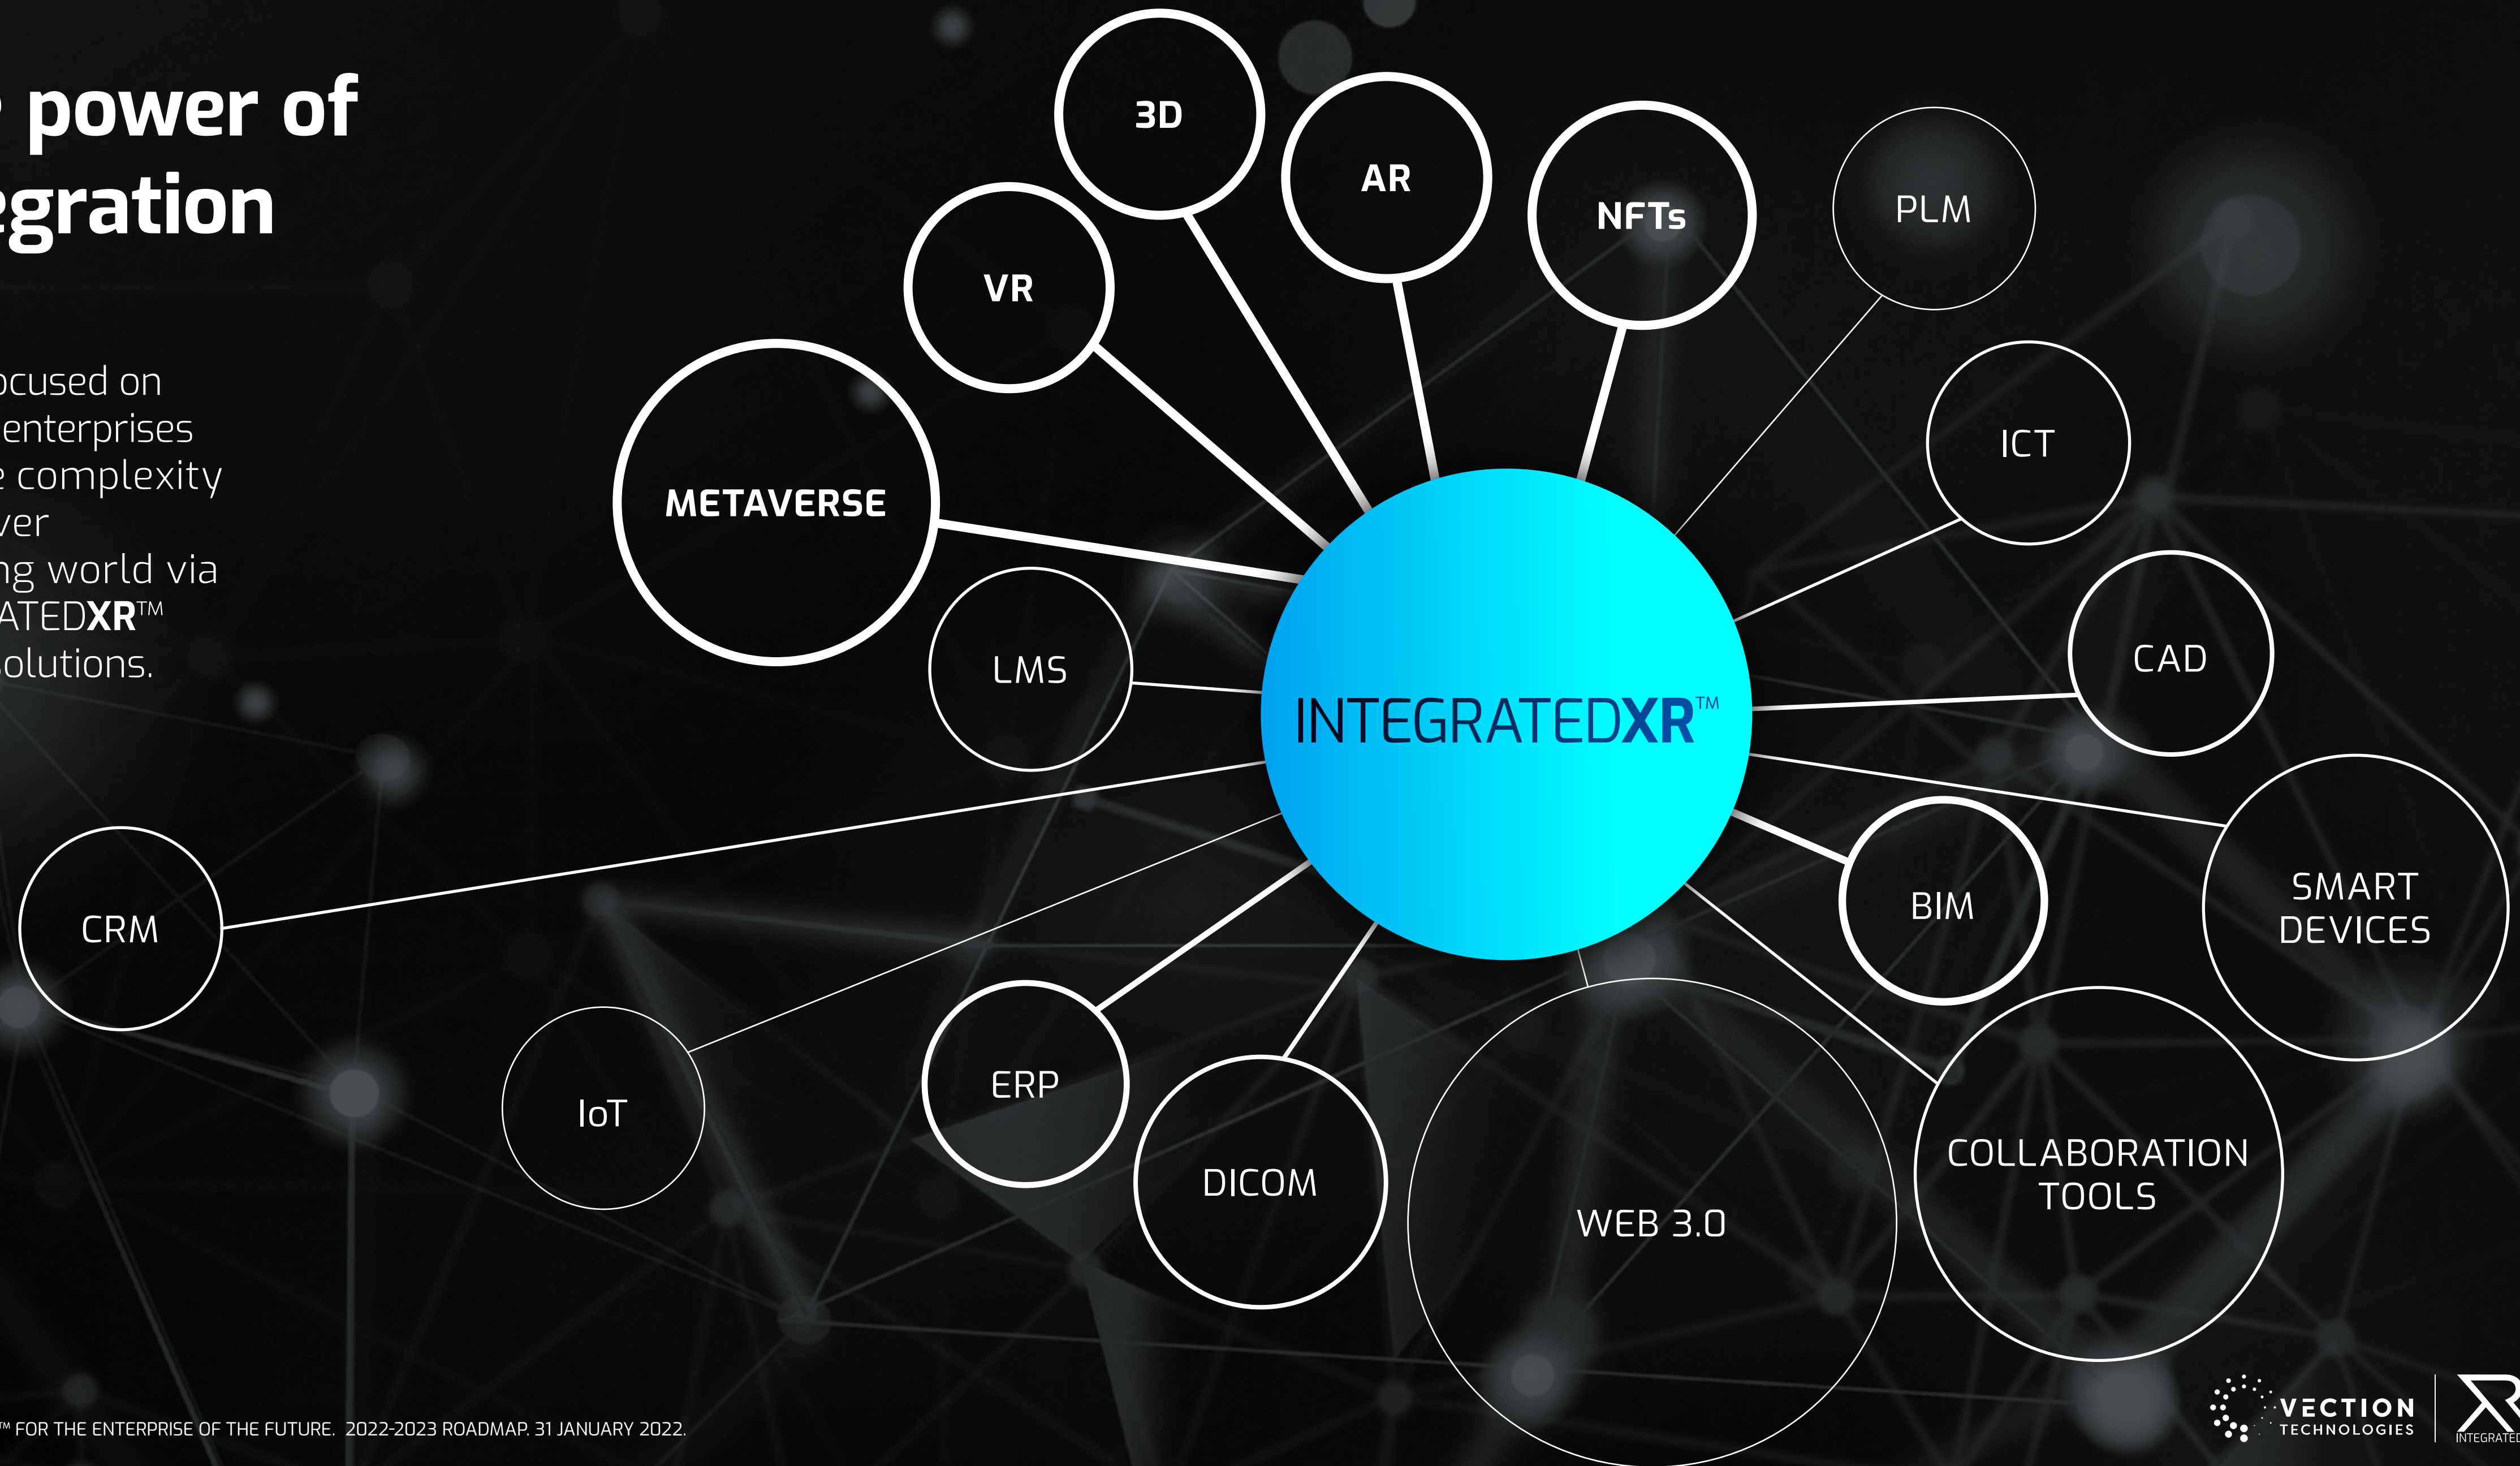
power of
gration

ocused on
enterprises
complexity
ver
ng world via
ATED**XR**™
olutions.

3D

AR

NFTs

PLM

VR

METAVERSE

ICT

LMS

INTEGRATED**XR**™

CAD

CRM

SMART DEVICES

BIM

IoT

ERP

DICOM

WEB 3.0

COLLABORATION TOOLS

™ FOR THE ENTERPRISE OF THE FUTURE. 2022-2023 ROADMAP. 31 JANUARY 2022.

VECTION TECHNOLOGIES

INTEGRATED